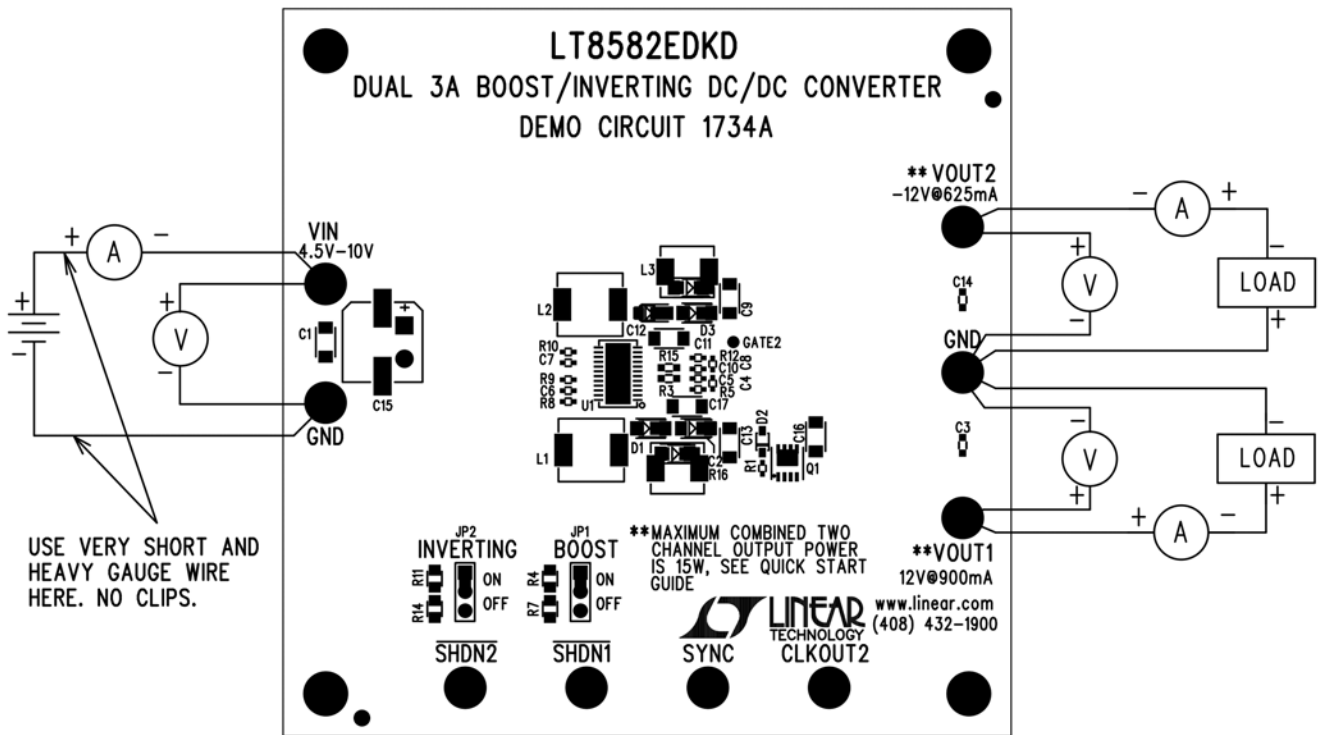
LT8582EDKD
DUAL 3A BOOST/INVERTING DC/DC CONVERTER
DEMO CIRCUIT 1734A

+ A −
+
−
VIN
4.5V-10V
+ V −
C1
C15
GND

USE VERY SHORT AND HEAVY GAUGE WIRE HERE. NO CLIPS.

L3
L2
C9
C12
D3
C11
GATE2
R10
C7
R9
C6
R8
U1
R15
R3
R12
C10
C5
R5
C8
C4
C17
L1
D1
C13
D2
C16
C2
R16
R1
Q1

**VOUT2
−12V@625mA
− A +
+ V −
− LOAD +
C14
GND
C3
− V +
− LOAD +
+ A −
**VOUT1
12V@900mA

JP2
INVERTING
R11
R14
ON
OFF
JP1
BOOST
R4
R7
ON
OFF

**MAXIMUM COMBINED TWO CHANNEL OUTPUT POWER IS 15W, SEE QUICK START GUIDE

LINEAR TECHNOLOGY
www.linear.com
(408) 432-1900

$\overline{SHDN2}$
$\overline{SHDN1}$
SYNC
CLKOUT2